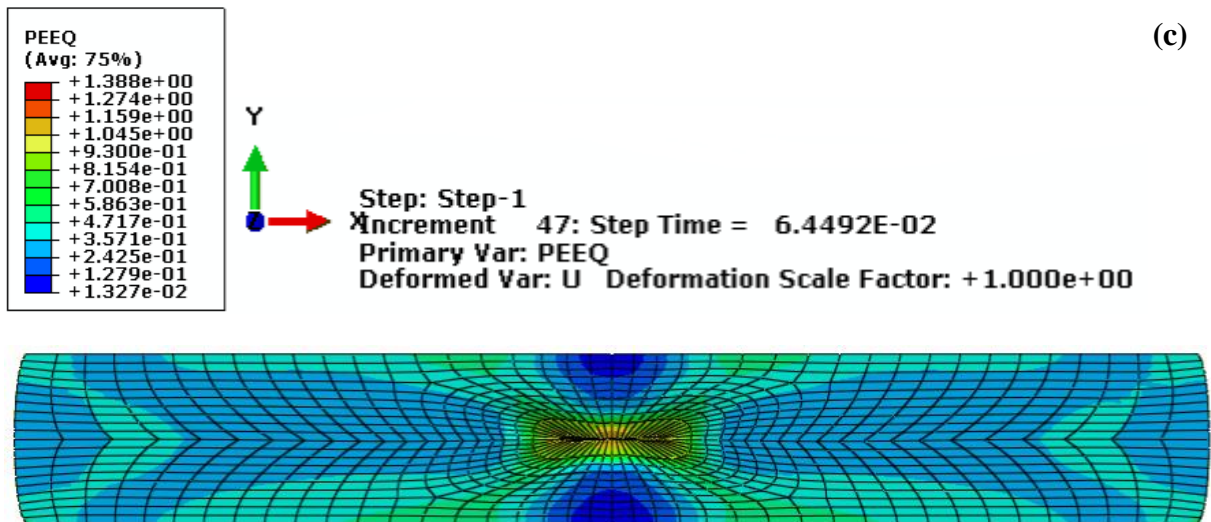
PEEQ
(Avg: 75%)
+1.388e+00
+1.274e+00
+1.159e+00
+1.045e+00
+9.300e-01
+8.154e-01
+7.008e-01
+5.863e-01
+4.717e-01
+3.571e-01
+2.425e-01
+1.279e-01
+1.327e-02

(c)

Y
Z X

Step: Step-1
Increment 47: Step Time = 6.4492E-02
Primary Var: PEEQ
Deformed Var: U Deformation Scale Factor: +1.000e+00